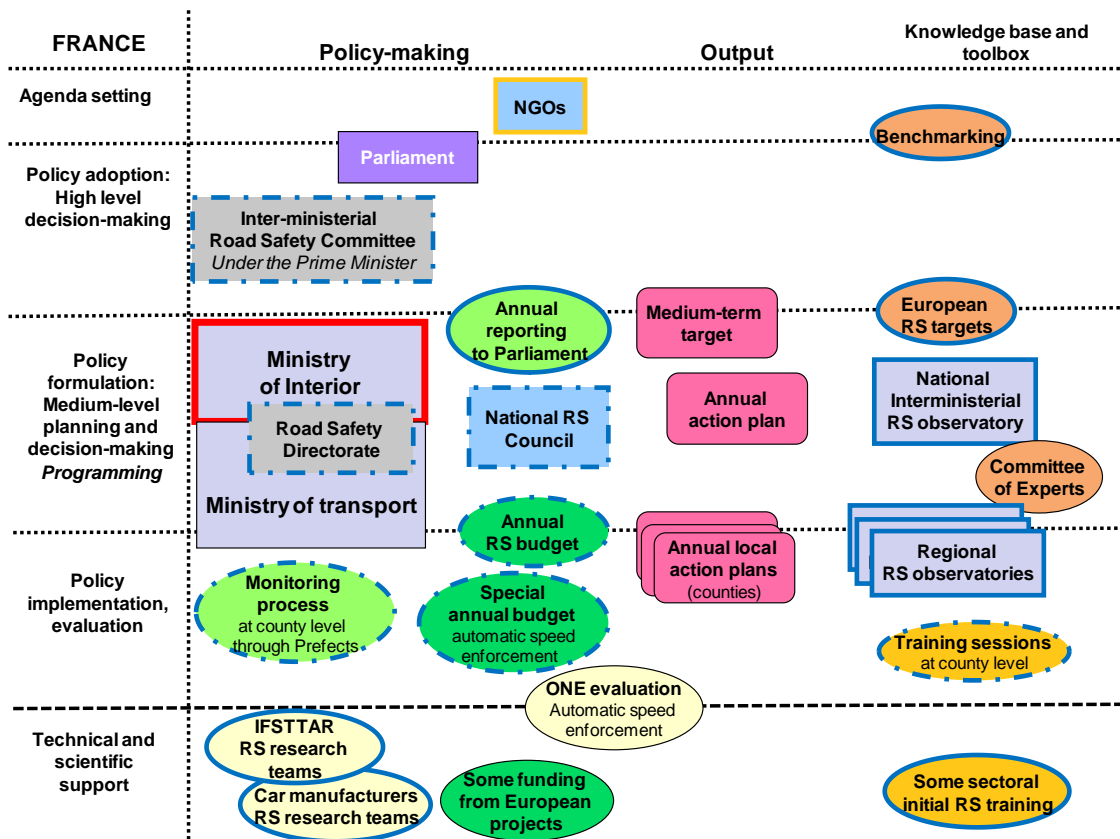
FRANCE

Policy-making

Output

Knowledge base and toolbox

Agenda setting

NGOs

Benchmarking

Parliament

Policy adoption: High level decision-making

Inter-ministerial Road Safety Committee *Under the Prime Minister*

Annual reporting to Parliament

Medium-term target

European RS targets

Policy formulation: Medium-level planning and decision-making *Programming*

Ministry of Interior

Road Safety Directorate

National RS Council

Annual action plan

National Interministerial RS observatory

Committee of Experts

Ministry of transport

Annual RS budget

Annual local action plans (counties)

Regional RS observatories

Policy implementation, evaluation

Monitoring process at county level through Prefects

Special annual budget automatic speed enforcement

Training sessions at county level

ONE evaluation Automatic speed enforcement

Technical and scientific support

IFSTTAR RS research teams

Car manufacturers RS research teams

Some funding from European projects

Some sectoral initial RS training